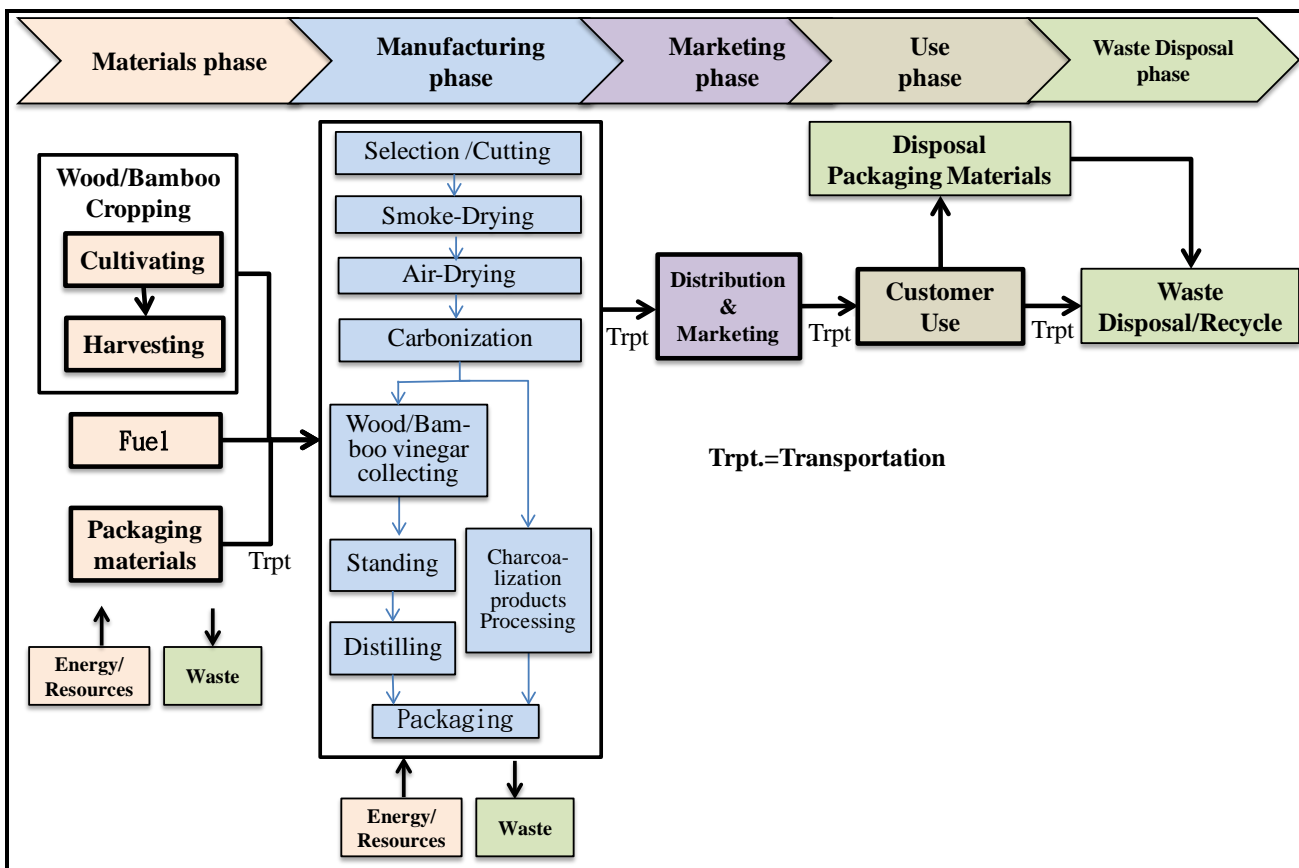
Materials phase

Manufacturing phase

Marketing phase

Use phase

Waste Disposal phase

Wood/Bamboo Cropping

Cultivating

Harvesting

Fuel

Packaging materials

Trpt

Energy/ Resources

Waste

Selection /Cutting

Smoke-Drying

Air-Drying

Carbonization

Wood/Bamboo vinegar collecting

Standing

Distilling

Charcoalization products Processing

Packaging

Energy/ Resources

Waste

Trpt

Distribution & Marketing

Trpt

Customer Use

Trpt

Disposal Packaging Materials

Waste Disposal/Recycle

Trpt.=Transportation